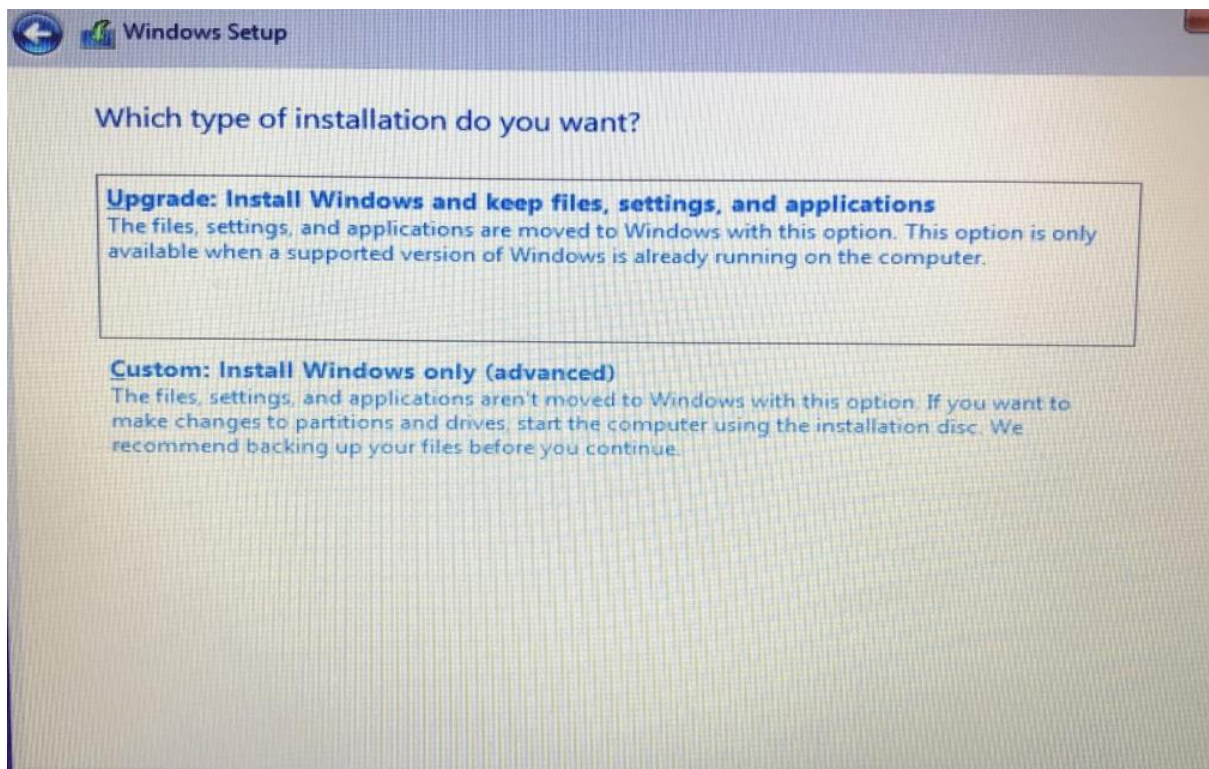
Windows Setup

Which type of installation do you want?

Upgrade: Install Windows and keep files, settings, and applications
The files, settings, and applications are moved to Windows with this option. This option is only available when a supported version of Windows is already running on the computer.

Custom: Install Windows only (advanced)
The files, settings, and applications aren't moved to Windows with this option. If you want to make changes to partitions and drives, start the computer using the installation disc. We recommend backing up your files before you continue.